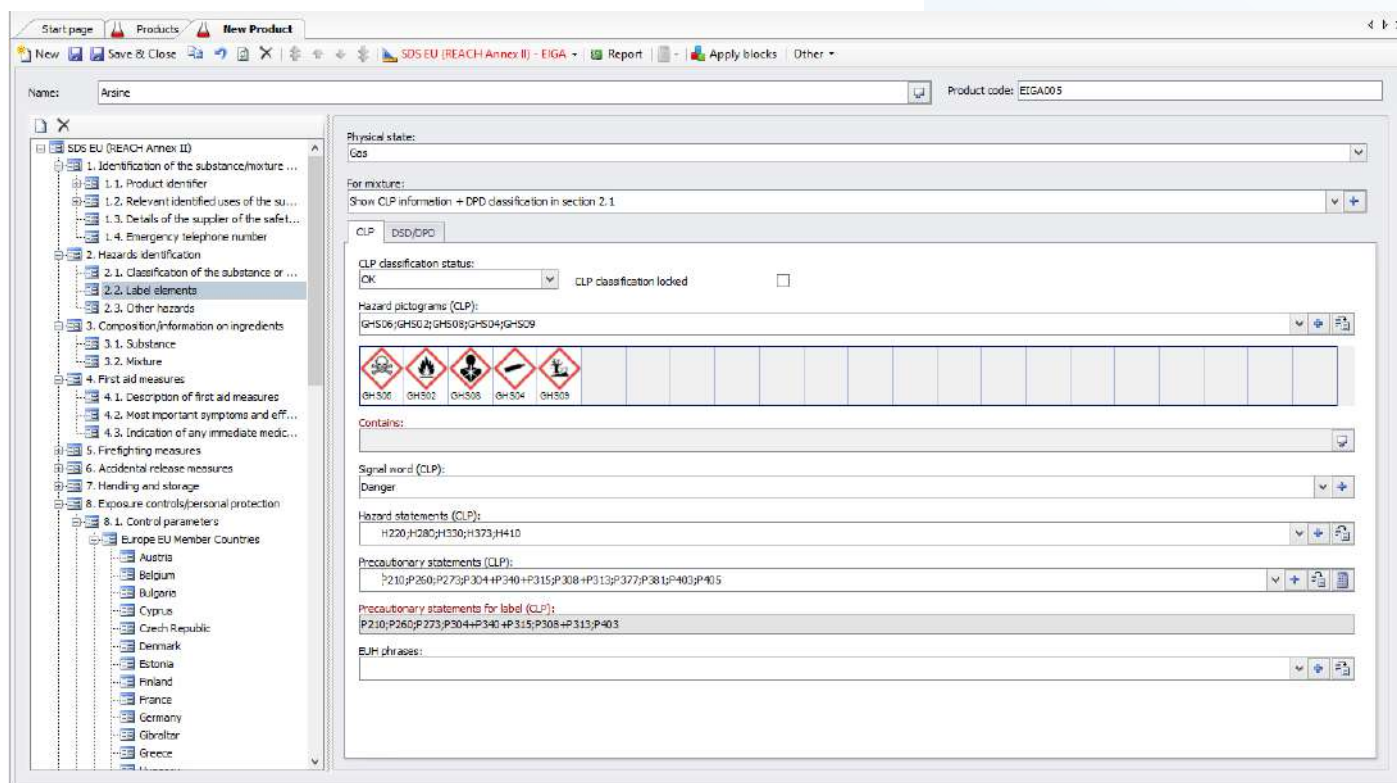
Start page | Products | New Product

New | Save & Close | SDS EU (REACH Annex II) - EIGA | Report | Apply blocks | Other

Name: Arsine

Product code: EIGA005

SDS EU (REACH Annex II)
1. Identification of the substance/mixture ...
1.1. Product identifier
1.2. Relevant identified uses of the su...
1.3. Details of the supplier of the safet...
1.4. Emergency telephone number
2. Hazards identification
2.1. Classification of the substance or ...
2.2. Label elements
2.3. Other hazards
3. Composition/information on ingredients
3.1. Substance
3.2. Mixture
4. First aid measures
4.1. Description of first aid measures
4.2. Most important symptoms and eff...
4.3. Indication of any immediate medic...
5. Firefighting measures
6. Accidental release measures
7. Handling and storage
8. Exposure controls/personal protection
8.1. Control parameters
Europe EU Member Countries
Austria
Belgium
Bulgaria
Cyprus
Czech Republic
Denmark
Estonia
Finland
France
Germany
Gibraltar
Greece
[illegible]

Physical state:
Gas

For mixture:
Show CLP information + DPD classification in section 2.1

CLP | DSD/DPD

CLP classification status:
OK

CLP classification locked

Hazard pictograms (CLP):
GHS06;GHS02;GHS08;GHS04;GHS09

GHS06 GHS02 GHS08 GHS04 GHS09

Contains:

Signal word (CLP):
Danger

Hazard statements (CLP):
H220;H280;H330;H373;H410

Precautionary statements (CLP):
P210;P260;P273;P304+P340+P315;P308+P313;P377;P381;P403;P405

Precautionary statements for label (CLP):
P210;P260;P273;P304+P340+P315;P308+P313;P403

EUH phrases: